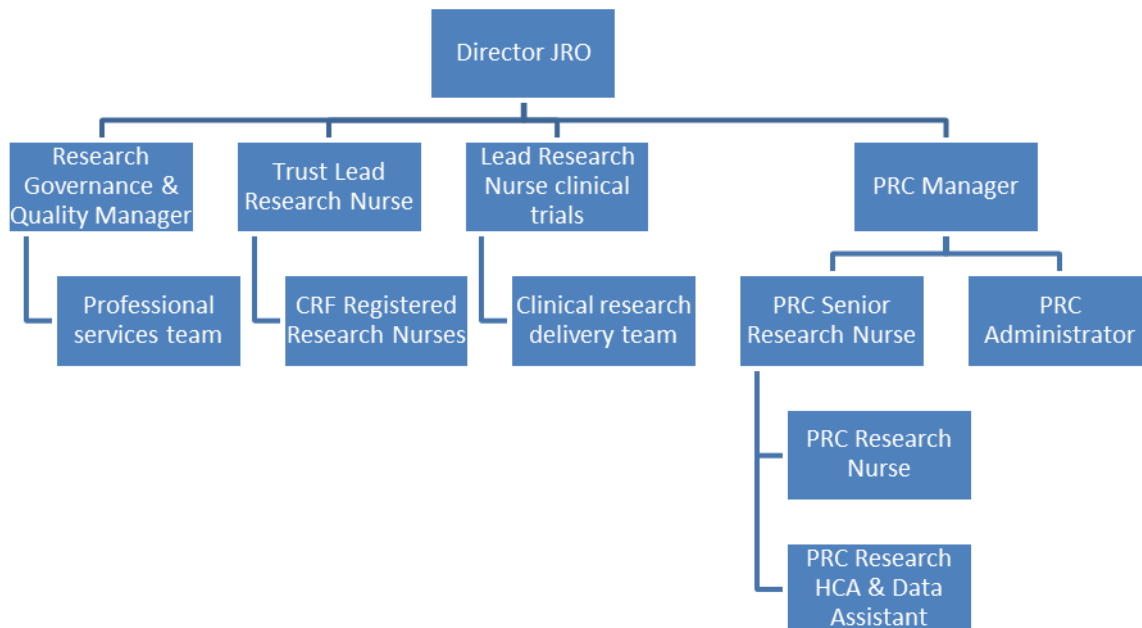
Director JRO

Research Governance & Quality Manager

Trust Lead Research Nurse

Lead Research Nurse clinical trials

PRC Manager

Professional services team

CRF Registered Research Nurses

Clinical research delivery team

PRC Senior Research Nurse

PRC Administrator

PRC Research Nurse

PRC Research HCA & Data Assistant